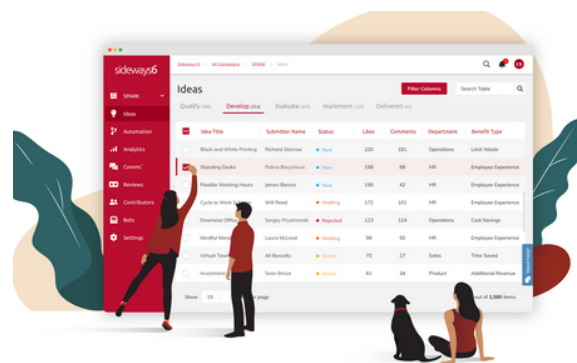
sideways6

SPARK

Ideas

Automation

Analytics

Comms

Reviews

Contributors

Bots

Settings

Sideways 6 / All Campaigns / SPARK / Ideas

Ideas

Filter Columns

Search Table

Qualify (256) Develop (254) Evaluate (223) Implement (129) Delivered (45)

| Idea Title | Submitter Name | Status | Likes | Comments | Department | Benefit Type |
|---|---|---|---|---|---|---|
| Black and White Printing | Richard Sterrow | New | 220 | 181 | Operations | Limit Waste |
| Standing Desks | Polina Baryshева | New | 198 | 89 | HR | Employee Experience |
| Flexible Working Hours | James Bonsio | New | 190 | 82 | HR | Employee Experience |
| Cycle to Work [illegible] | Will Read | Waiting | 172 | 101 | HR | Employee Experience |
| Downsize Office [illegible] | Sergey Prysiozniak | Rejected | 123 | 124 | Operations | Cost Savings |
| Mindful Mon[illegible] | Laura McLeod | Waiting | 98 | 56 | HR | Employee Experience |
| Virtual Tours | Ali Benoufa | Active | 70 | 27 | Sales | Time Saved |
| Investment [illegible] | Sean Bricos | Active | 61 | 34 | Finance | Additional Revenue |

Show 15 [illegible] per page

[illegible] out of 1,580 items

Need help?